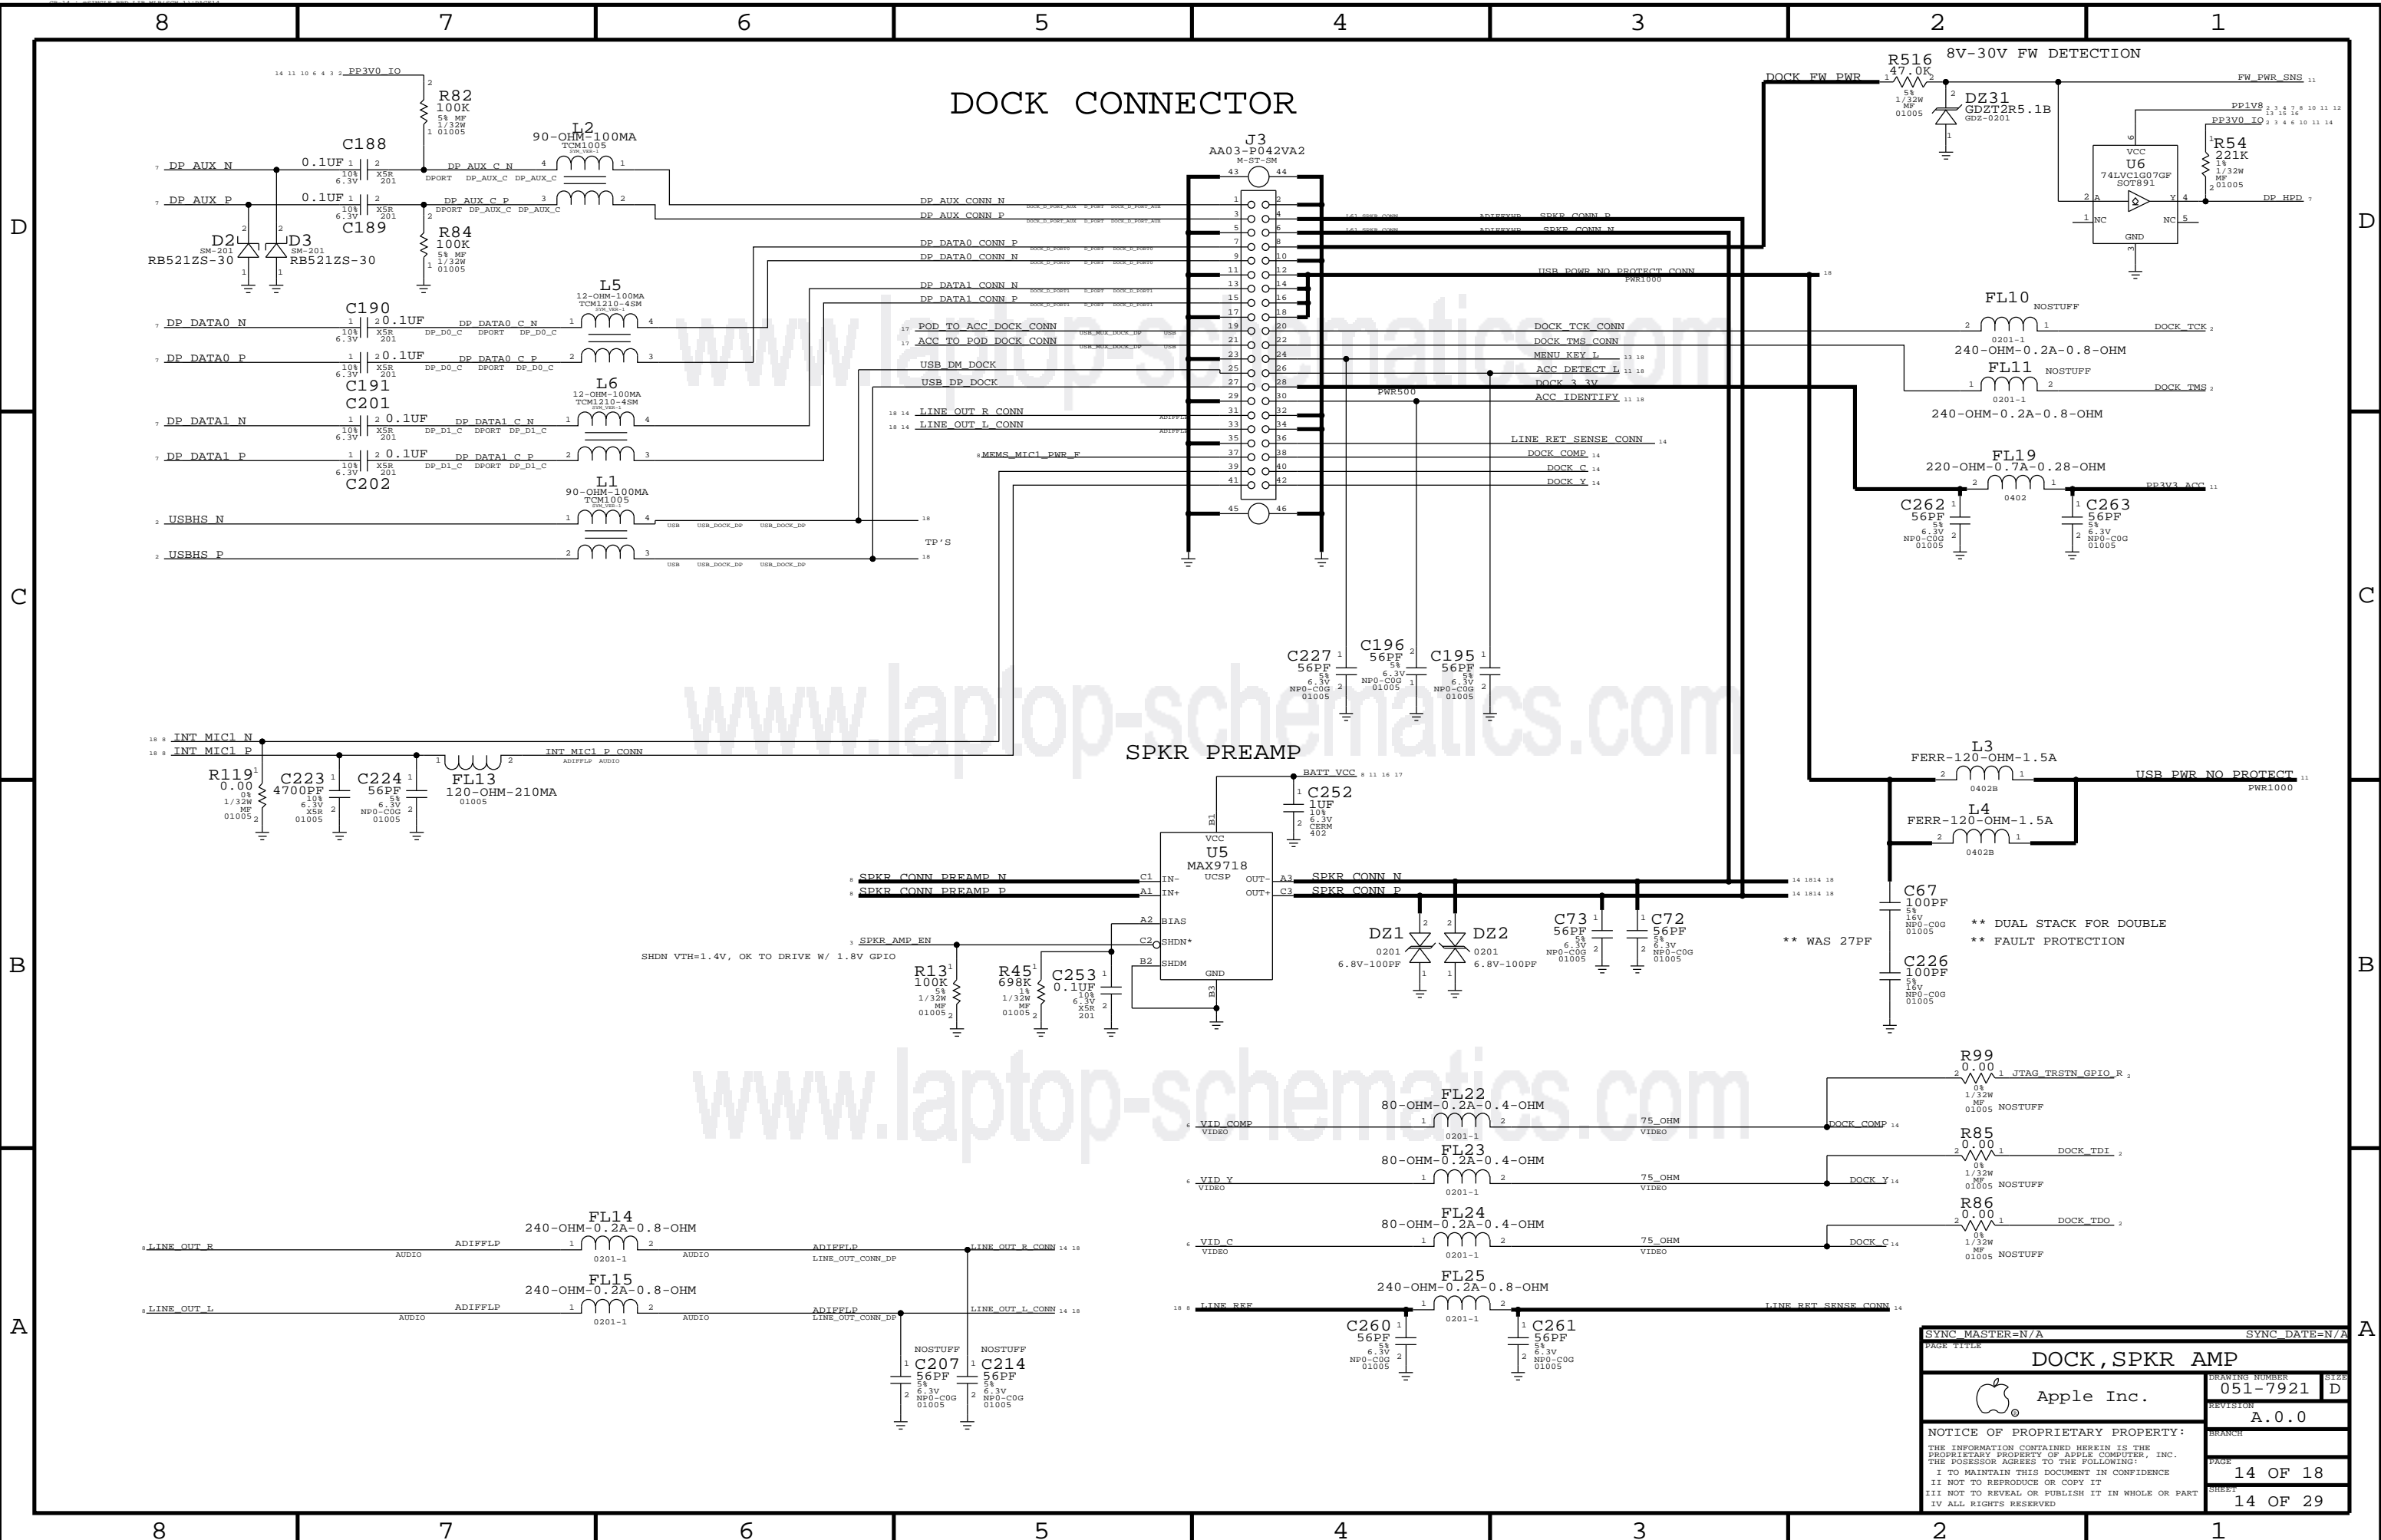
8 7 6 5 4 3 2 1

DOCK CONNECTOR

PP3V0_IO
R82
100K
5% MF
1/32W
01005

C188
0.1UF
10%
6.3V
X5R
201

DP_AUX_N
DP_AUX_P
C189
0.1UF
10%
6.3V
X5R
201

DP_AUX_C_N
DP_AUX_C_P
DPORT

L2
90-OHM-100MA
TCM1005

R84
100K
5% MF
1/32W
01005

D2
SM-201
RB521ZS-30
D3
SM-201
RB521ZS-30

J3
AA03-P042VA2
M-ST-SM

DP_AUX_CONN_N
DP_AUX_CONN_P
DP_DATA0_CONN_P
DP_DATA0_CONN_N
DP_DATA1_CONN_N
DP_DATA1_CONN_P
POD_TO_ACC_DOCK_CONN
ACC_TO_POD_DOCK_CONN
USB_DM_DOCK
USB_DP_DOCK
LINE_OUT_R_CONN
LINE_OUT_L_CONN
MEMS_MIC1_PWR_F

C190
0.1UF
DP_DATA0_N
DP_DATA0_P
C191
DP_DATA0_C_N
DP_DATA0_C_P
L5
12-OHM-100MA
TCM1210-4SM

C201
0.1UF
DP_DATA1_N
DP_DATA1_P
C202
DP_DATA1_C_N
DP_DATA1_C_P
L6
12-OHM-100MA
TCM1210-4SM

L1
90-OHM-100MA
TCM1005
USBHS_N
USBHS_P
USB_DOCK_DP
TP'S

SPKR_CONN_P
SPKR_CONN_N
USB_PWR_NO_PROTECT_CONN
PWR1000
DOCK_TCK_CONN
DOCK_TMS_CONN
MENU_KEY_L
ACC_DETECT_L
DOCK_3_3V
PWR500
ACC_IDENTIFY
LINE_RET_SENSE_CONN
DOCK_COMP
DOCK_C
DOCK_Y

R516
47.0K
5%
1/32W
MF
01005
8V-30V FW DETECTION
DOCK_FW_PWR
FW_PWR_SNS
DZ31
GDZT2R5.1B
GDZ-0201
PP1V8
PP3V0_IO
R54
221K
1%
1/32W
MF
01005
U6
74LVC1G07GF
SOT891
VCC
GND
NC
DP_HPD

FL10
NOSTUFF
0201-1
240-OHM-0.2A-0.8-OHM
DOCK_TCK
FL11
NOSTUFF
0201-1
240-OHM-0.2A-0.8-OHM
DOCK_TMS

FL19
220-OHM-0.7A-0.28-OHM
0402
PP3V3_ACC
C262
56PF
5%
6.3V
NP0-C0G
01005
C263
56PF
5%
6.3V
NP0-C0G
01005

C227
56PF
C196
56PF
C195
56PF

INT_MIC1_N
INT_MIC1_P
R119
0.00
0%
1/32W
MF
01005
C223
4700PF
10%
6.3V
X5R
01005
C224
56PF
5%
6.3V
NP0-C0G
01005
FL13
120-OHM-210MA
01005
INT_MIC1_P_CONN

SPKR PREAMP
BATT_VCC
C252
1UF
10%
6.3V
CERM
402
U5
MAX9718
UCSP
VCC
IN-
IN+
OUT-
OUT+
BIAS
SHDN*
SHDM
GND
SPKR_CONN_PREAMP_N
SPKR_CONN_PREAMP_P
SPKR_AMP_EN
SPKR_CONN_N
SPKR_CONN_P
SHDN VTH=1.4V, OK TO DRIVE W/ 1.8V GPIO
R13
100K
5%
1/32W
MF
01005
R45
698K
1%
1/32W
MF
01005
C253
0.1UF
10%
6.3V
X5R
201
DZ1
0201
6.8V-100PF
DZ2
0201
6.8V-100PF
C73
56PF
C72
56PF

L3
FERR-120-OHM-1.5A
0402B
L4
FERR-120-OHM-1.5A
0402B
USB_PWR_NO_PROTECT
PWR1000
C67
100PF
5%
16V
NP0-C0G
01005
C226
100PF
5%
16V
NP0-C0G
01005
** WAS 27PF
** DUAL STACK FOR DOUBLE
** FAULT PROTECTION

R99
0.00
JTAG_TRSTN_GPIO_R
NOSTUFF
FL22
80-OHM-0.2A-0.4-OHM
VID_COMP
VIDEO
75_OHM
DOCK_COMP
R85
0.00
DOCK_TDI
NOSTUFF
FL23
80-OHM-0.2A-0.4-OHM
VID_Y
DOCK_Y
R86
0.00
DOCK_TDO
NOSTUFF
FL24
80-OHM-0.2A-0.4-OHM
VID_C
DOCK_C
FL25
240-OHM-0.2A-0.8-OHM
LINE_REF
LINE_RET_SENSE_CONN
C260
56PF
C261
56PF

FL14
240-OHM-0.2A-0.8-OHM
LINE_OUT_R
AUDIO
ADIFFLP
LINE_OUT_R_CONN
LINE_OUT_CONN_DP
FL15
240-OHM-0.2A-0.8-OHM
LINE_OUT_L
LINE_OUT_L_CONN
NOSTUFF
C207
56PF
NOSTUFF
C214
56PF

SYNC_MASTER=N/A
SYNC_DATE=N/A
PAGE TITLE
DOCK,SPKR AMP
Apple Inc.
DRAWING NUMBER
051-7921
SIZE
D
REVISION
A.0.0
BRANCH
PAGE
14 OF 18
SHEET
14 OF 29
NOTICE OF PROPRIETARY PROPERTY:
THE INFORMATION CONTAINED HEREIN IS THE PROPRIETARY PROPERTY OF APPLE COMPUTER, INC. THE POSESSOR AGREES TO THE FOLLOWING:
I TO MAINTAIN THIS DOCUMENT IN CONFIDENCE
II NOT TO REPRODUCE OR COPY IT
III NOT TO REVEAL OR PUBLISH IT IN WHOLE OR PART
IV ALL RIGHTS RESERVED

www.laptop-schematics.com